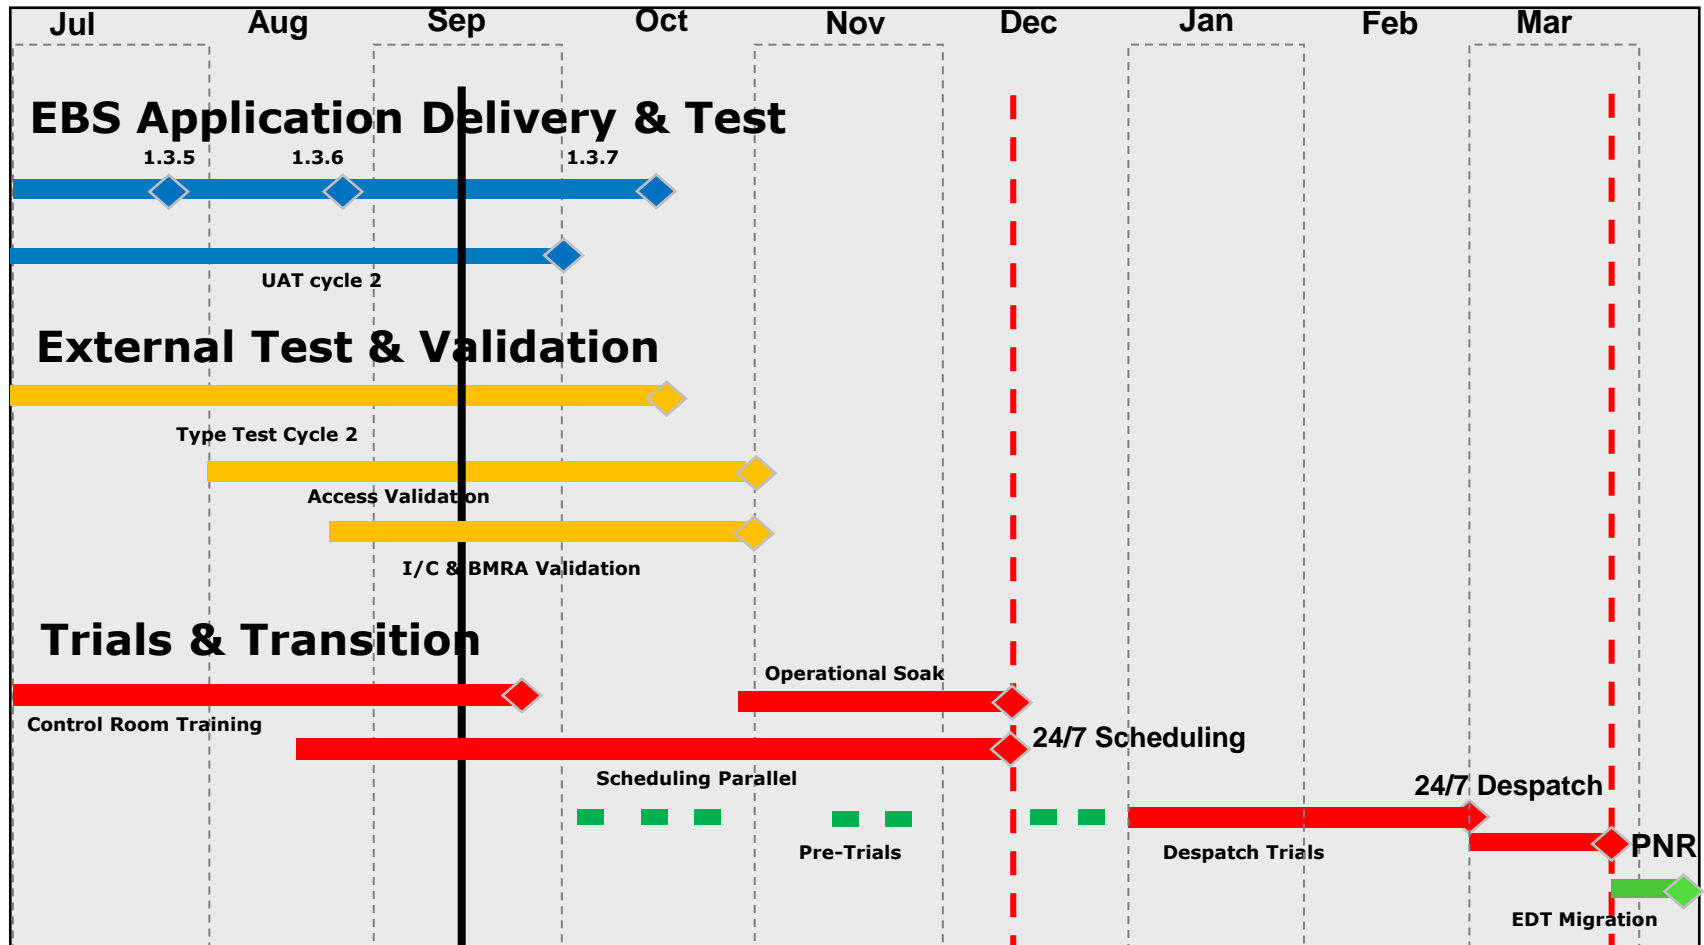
Jul Aug Sep Oct Nov Dec Jan Feb Mar

EBS Application Delivery & Test

1.3.5 1.3.6 1.3.7

UAT cycle 2

External Test & Validation

Type Test Cycle 2

Access Validation

I/C & BMRA Validation

Trials & Transition

Operational Soak

Control Room Training

24/7 Scheduling

Scheduling Parallel

24/7 Despatch

Pre-Trials

Despatch Trials

PNR

EDT Migration